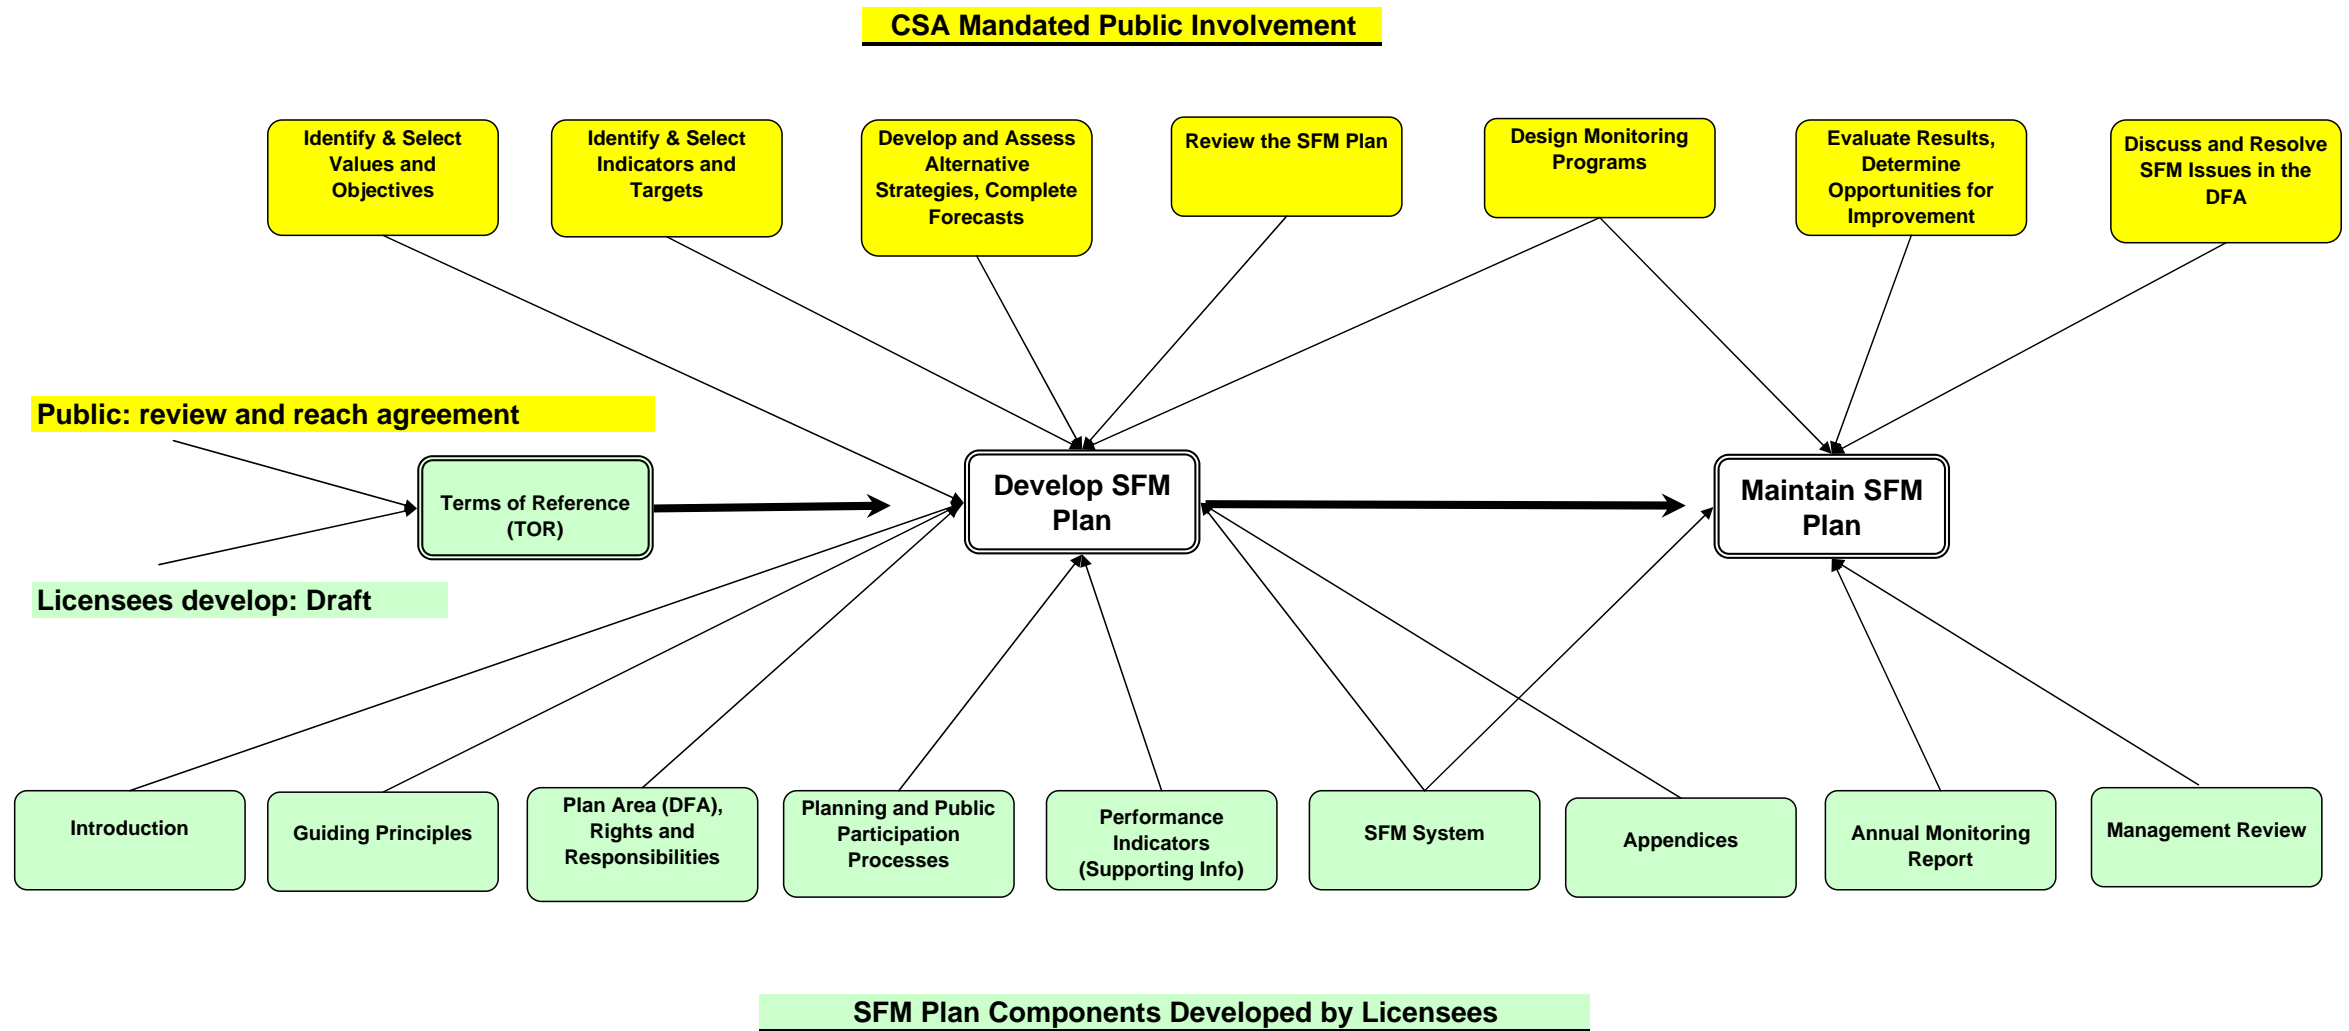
CSA Mandated Public Involvement

Identify & Select Values and Objectives

Identify & Select Indicators and Targets

Develop and Assess Alternative Strategies, Complete Forecasts

Review the SFM Plan

Design Monitoring Programs

Evaluate Results, Determine Opportunities for Improvement

Discuss and Resolve SFM Issues in the DFA

Public: review and reach agreement

Terms of Reference (TOR)

Develop SFM Plan

Maintain SFM Plan

Licensees develop: Draft

Introduction

Guiding Principles

Plan Area (DFA), Rights and Responsibilities

Planning and Public Participation Processes

Performance Indicators (Supporting Info)

SFM System

Appendices

Annual Monitoring Report

Management Review

SFM Plan Components Developed by Licensees